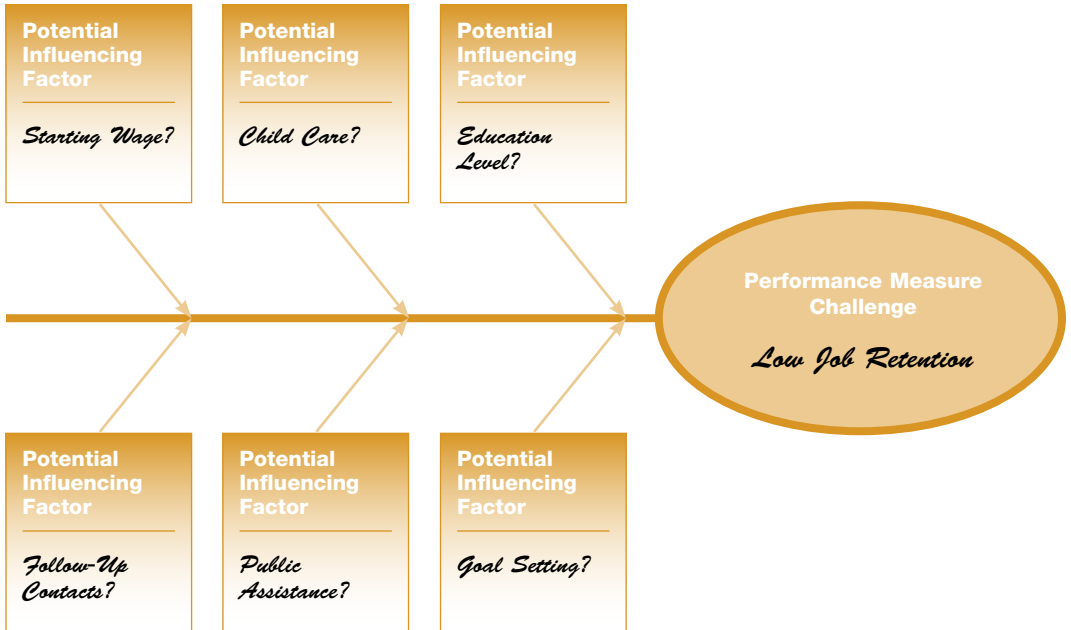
Potential Influencing Factor

Starting Wage?

Potential Influencing Factor

Child Care?

Potential Influencing Factor

Education Level?

Performance Measure Challenge

Low Job Retention

Potential Influencing Factor

Follow-Up Contacts?

Potential Influencing Factor

Public Assistance?

Potential Influencing Factor

Goal Setting?